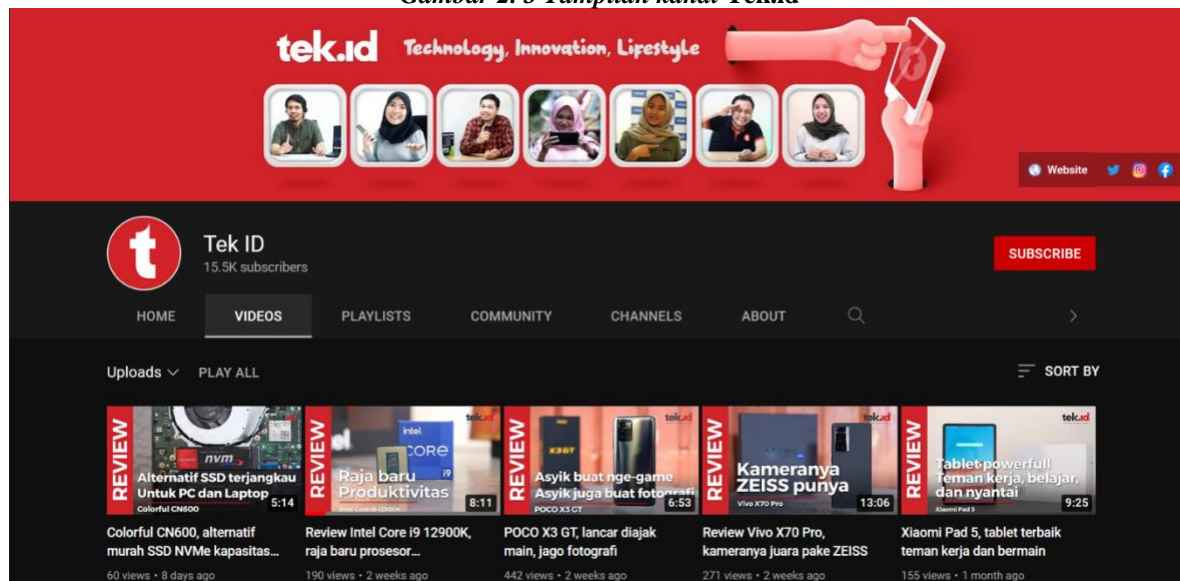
Gambar 2. 3 Tampilan kanal Tek.id

tek.id Technology, Innovation, Lifestyle

Website

Tek ID
15.5K subscribers

SUBSCRIBE

HOME VIDEOS PLAYLISTS COMMUNITY CHANNELS ABOUT

Uploads PLAY ALL

SORT BY

REVIEW Alternatif SSD terjangkau Untuk PC dan Laptop Colorful CN600 5:14
Colorful CN600, alternatif murah SSD NVMe kapasitas...
60 views • 8 days ago

REVIEW Raja baru Produktivitas 8:11
Review Intel Core i9 12900K, raja baru prosesor...
190 views • 2 weeks ago

REVIEW Asyik buat nge-game Asyik juga buat fotografi POCO X3 GT 6:53
POCO X3 GT, lancar diajak main, jago fotografi
442 views • 2 weeks ago

REVIEW Kameranya ZEISS punya Vivo X70 Pro 13:06
Review Vivo X70 Pro, kameranya juara pake ZEISS
271 views • 2 weeks ago

REVIEW Tablet powerfull Teman kerja, belajar, dan nyantai Xiaomi Pad 5 9:25
Xiaomi Pad 5, tablet terbaik teman kerja dan bermain
155 views • 1 month ago